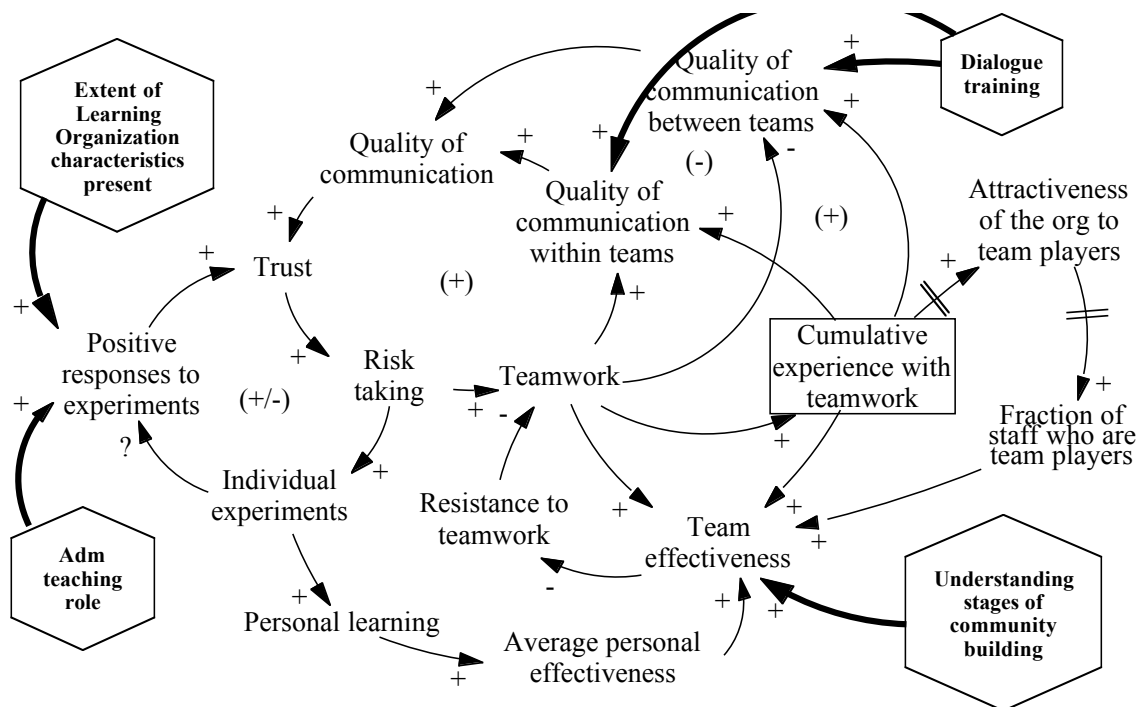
Extent of Learning Organization characteristics present

Quality of communication between teams

Dialogue training

Quality of communication

Quality of communication within teams

(-)

(+)

Attractiveness of the org to team players

Trust

(+)

Positive responses to experiments

Risk taking

Teamwork

Cumulative experience with teamwork

(+/-)

Fraction of staff who are team players

?

Individual experiments

Resistance to teamwork

Team effectiveness

Adm teaching role

Understanding stages of community building

Personal learning

Average personal effectiveness

+
+
+
+
+
+
+
+
+
+
+
+
+
+
+
+
+
+
+
+
+
+
-
-
-